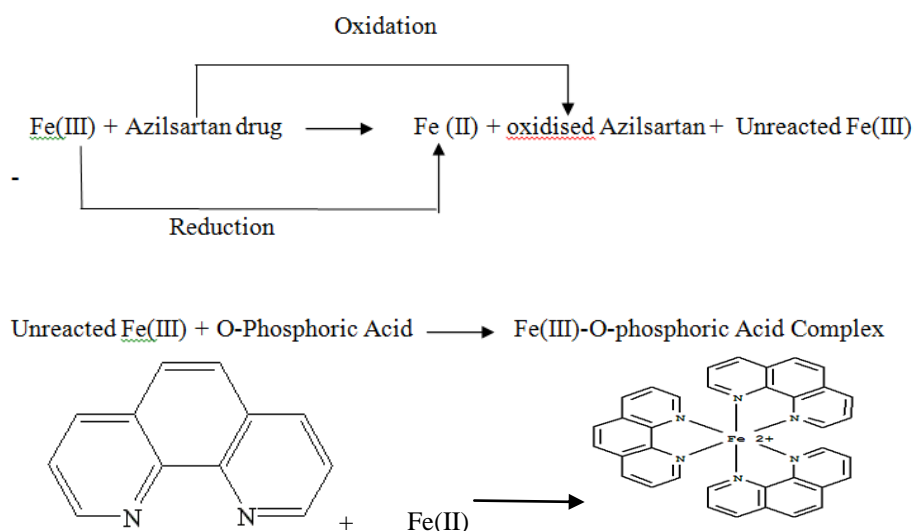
Oxidation

Fe(III) + Azilsartan drug ⟶ Fe (II) + oxidised Azilsartan + Unreacted Fe(III)

-

Reduction

Unreacted Fe(III) + O-Phosphoric Acid ⟶ Fe(III)-O-phosphoric Acid Complex

N N + Fe(II) ⟶

N N Fe 2+ N N N N